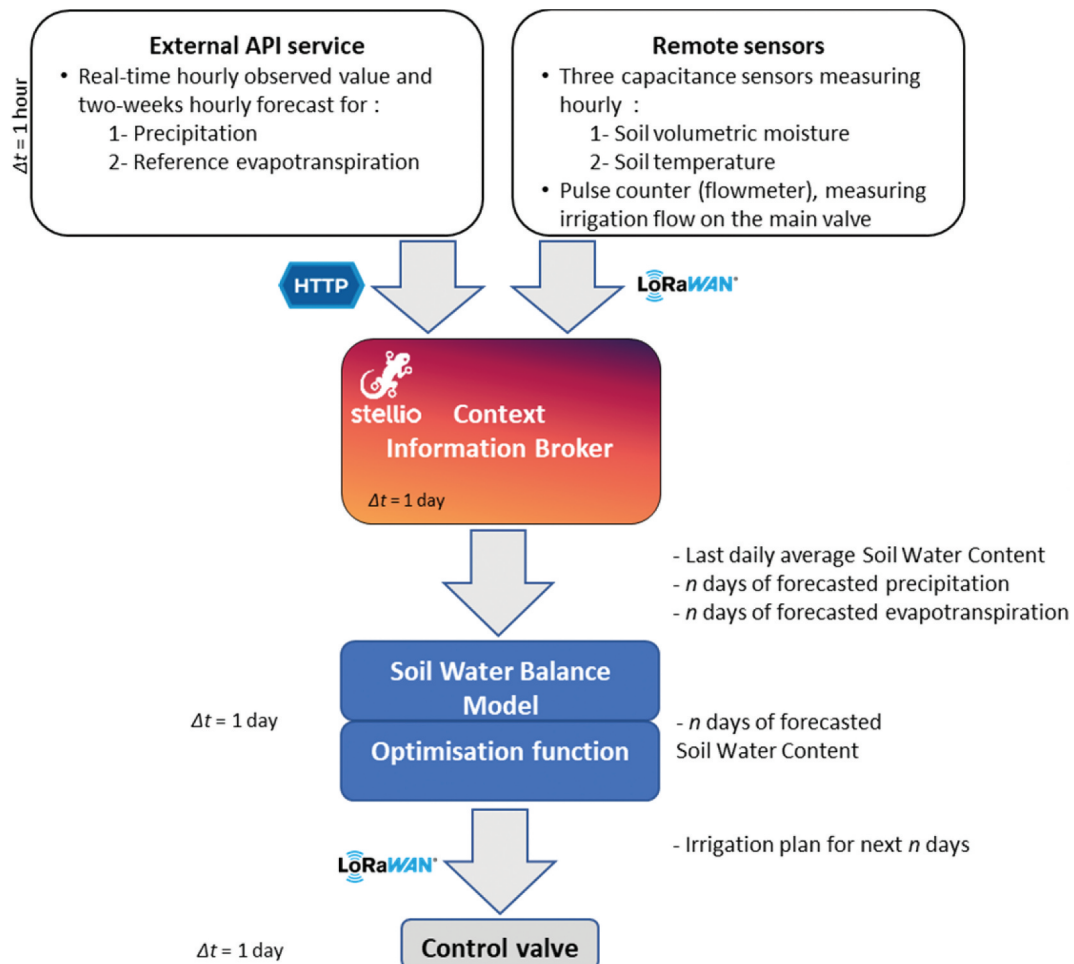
$\Delta t$ = 1 hour

**External API service**
- Real-time hourly observed value and two-weeks hourly forecast for :
1- Precipitation
2- Reference evapotranspiration

**Remote sensors**
- Three capacitance sensors measuring hourly :
1- Soil volumetric moisture
2- Soil temperature
- Pulse counter (flowmeter), measuring irrigation flow on the main valve

HTTP

LoRaWAN

stellio Context Information Broker

$\Delta t$ = 1 day

- Last daily average Soil Water Content
- $n$ days of forecasted precipitation
- $n$ days of forecasted evapotranspiration

$\Delta t$ = 1 day

Soil Water Balance Model

Optimisation function

- $n$ days of forecasted Soil Water Content

LoRaWAN

- Irrigation plan for next $n$ days

$\Delta t$ = 1 day

Control valve